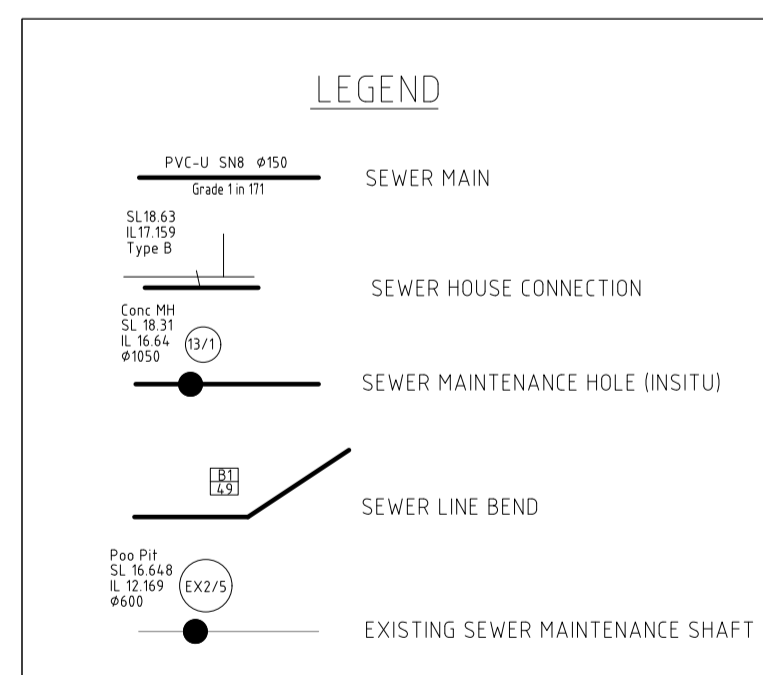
LEGEND

PVC-U SN8 $\phi$150
Grade 1 in 171
SEWER MAIN

SL18.63
IL17.159
Type B
SEWER HOUSE CONNECTION

Conc MH
SL 18.31
IL 16.64
$\phi$1050
13/1
SEWER MAINTENANCE HOLE (INSITU)

B1
49
SEWER LINE BEND

Poo Pit
SL 16.648
IL 12.169
$\phi$600
EX2/5
EXISTING SEWER MAINTENANCE SHAFT